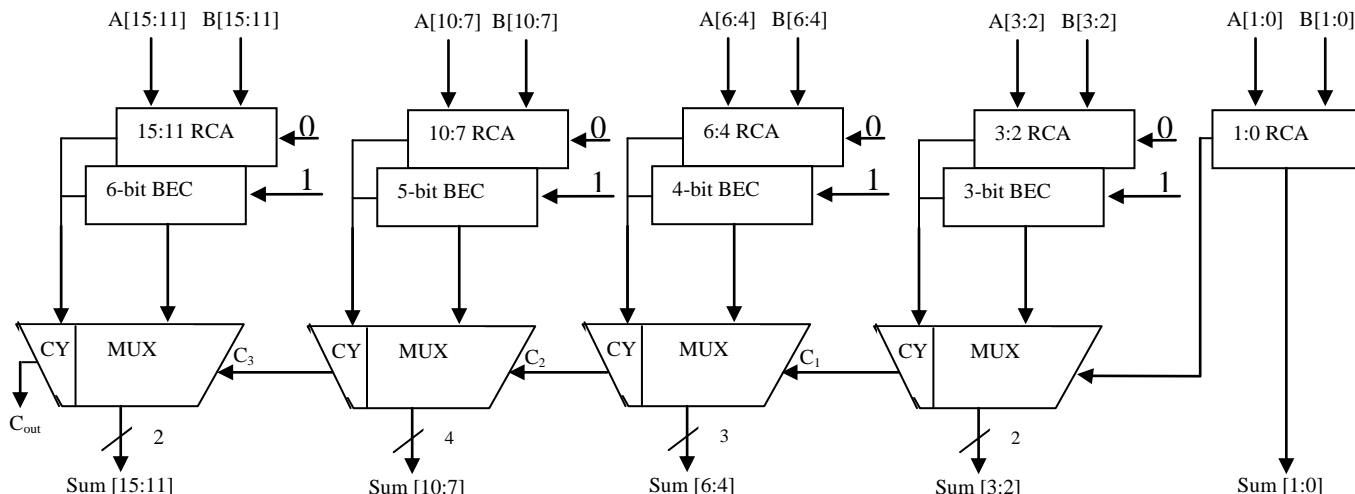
A[15:11] B[15:11]

A[10:7] B[10:7]

A[6:4] B[6:4]

A[3:2] B[3:2]

A[1:0] B[1:0]

15:11 RCA

0

6-bit BEC

1

10:7 RCA

0

5-bit BEC

1

6:4 RCA

0

4-bit BEC

1

3:2 RCA

0

3-bit BEC

1

1:0 RCA

CY MUX

$C_3$

CY MUX

$C_2$

CY MUX

$C_1$

CY MUX

$C_{out}$

2

4

3

2

Sum [15:11]

Sum [10:7]

Sum [6:4]

Sum [3:2]

Sum [1:0]